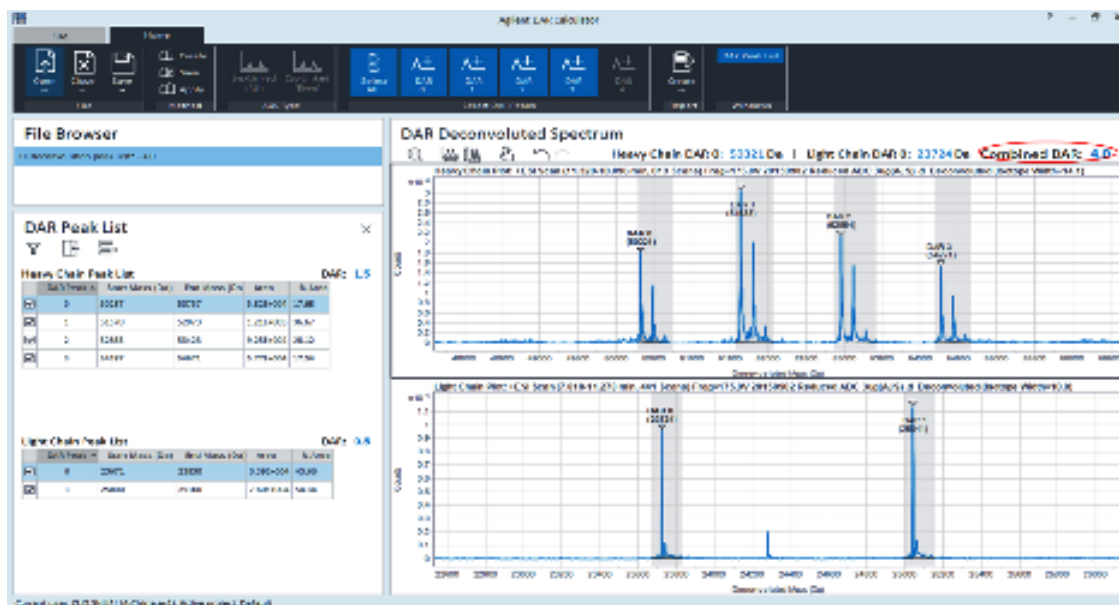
Agilent DAR Calculator

File
Home

Open
Close
Save

DAR

Import

File Browser

DAR Peak List

Heavy Chain Peak List
DAR: 1.5

| DAR Peaks | | | | |
|---|---|---|---|---|
| 0 | 50057 | 50057 | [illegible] | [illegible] |
| 1 | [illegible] | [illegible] | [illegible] | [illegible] |
| 2 | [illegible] | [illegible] | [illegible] | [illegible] |
| 3 | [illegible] | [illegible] | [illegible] | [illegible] |

Light Chain Peak List
DAR: 0.8

| DAR Peaks | | | | |
|---|---|---|---|---|
| 0 | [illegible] | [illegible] | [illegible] | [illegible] |
| 1 | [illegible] | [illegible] | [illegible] | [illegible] |

DAR Deconvoluted Spectrum

Heavy Chain DAR 0: 50321 Da | Light Chain DAR 0: 23724 Da Combined DAR: 4.0

Counts

Deconvoluted Mass (Da)

Counts

Deconvoluted Mass (Da)